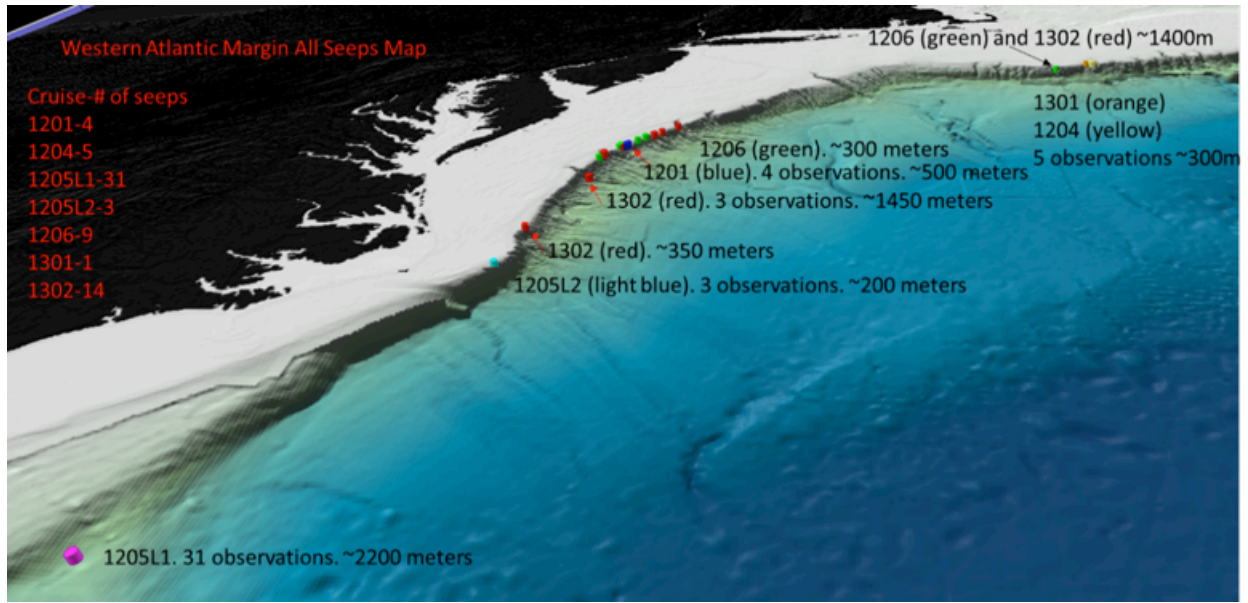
Western Atlantic Margin All Seeps Map

Cruise-# of seeps
1201-4
1204-5
1205L1-31
1205L2-3
1206-9
1301-1
1302-14

1206 (green) and 1302 (red) ~1400m

1301 (orange)
1204 (yellow)
5 observations ~300m

1206 (green). ~300 meters

1201 (blue). 4 observations. ~500 meters

1302 (red). 3 observations. ~1450 meters

1302 (red). ~350 meters

1205L2 (light blue). 3 observations. ~200 meters

1205L1. 31 observations. ~2200 meters